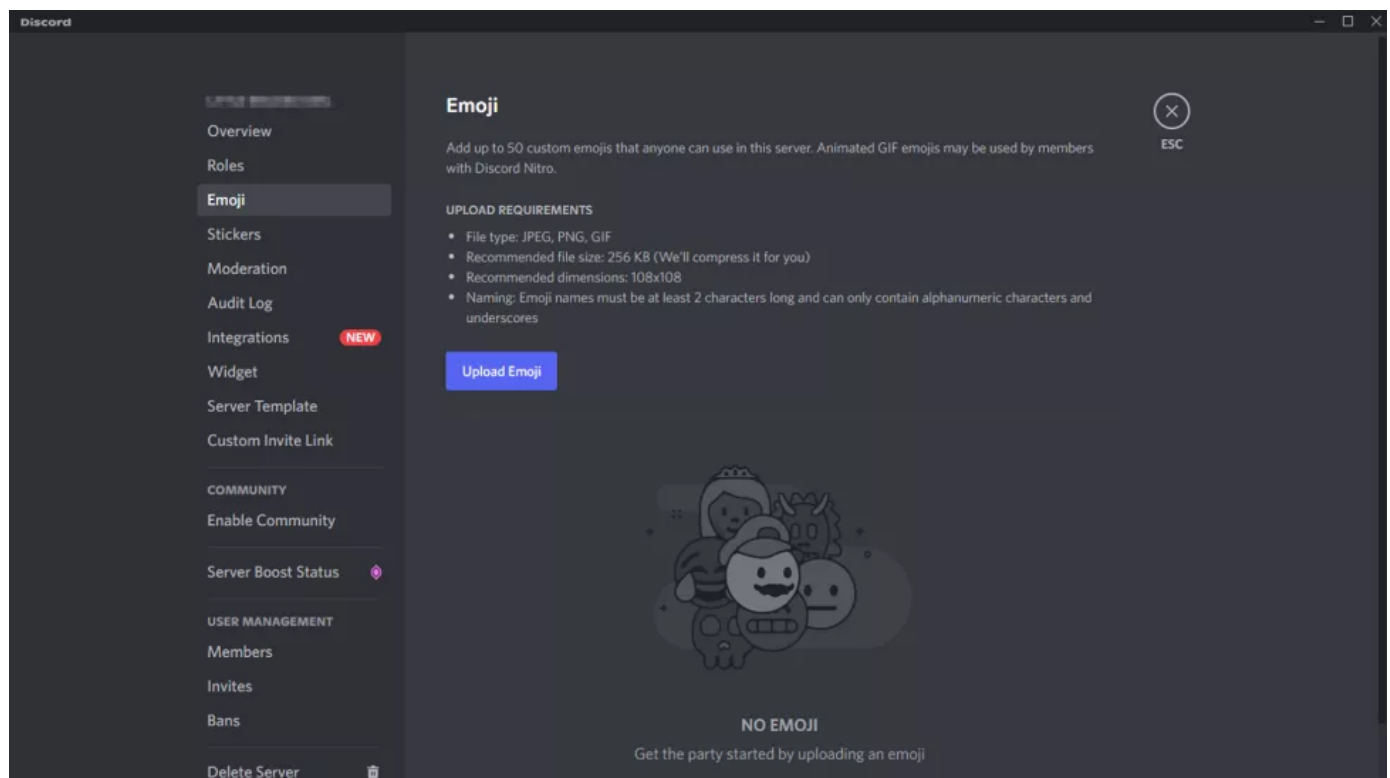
Discord

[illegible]

Overview
Roles
Emoji
Stickers
Moderation
Audit Log
Integrations NEW
Widget
Server Template
Custom Invite Link

COMMUNITY
Enable Community

Server Boost Status

USER MANAGEMENT
Members
Invites
Bans

Delete Server

Emoji

Add up to 50 custom emojis that anyone can use in this server. Animated GIF emojis may be used by members with Discord Nitro.

UPLOAD REQUIREMENTS

• File type: JPEG, PNG, GIF
• Recommended file size: 256 KB (We'll compress it for you)
• Recommended dimensions: 108x108
• Naming: Emoji names must be at least 2 characters long and can only contain alphanumeric characters and underscores

Upload Emoji

ESC

NO EMOJI
Get the party started by uploading an emoji